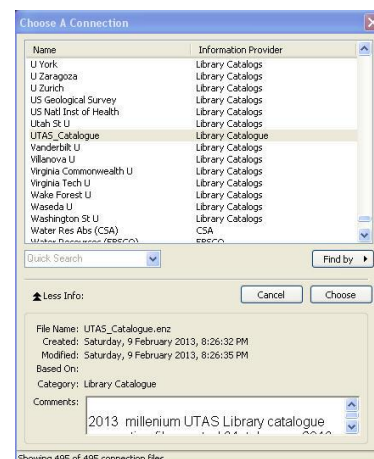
Choose A Connection

| Name | Information Provider |
|---|---|
| U York | Library Catalogs |
| U Zaragoza | Library Catalogs |
| U Zurich | Library Catalogs |
| US Geological Survey | Library Catalogs |
| US Natl Inst of Health | Library Catalogs |
| Utah St U | Library Catalogs |
| UTAS_Catalogue | Library Catalogue |
| Vanderbilt U | Library Catalogs |
| Villanova U | Library Catalogs |
| Virginia Commonwealth U | Library Catalogs |
| Virginia Tech U | Library Catalogs |
| Wake Forest U | Library Catalogs |
| Waseda U | Library Catalogs |
| Washington St U | Library Catalogs |
| Water Res Abs (CSA) | CSA |
| Water Resources (EBSCO) | EBSCO |

Quick Search

Find by

Less Info:

Cancel

Choose

File Name: UTAS_Catalogue.enz
Created: Saturday, 9 February 2013, 8:26:32 PM
Modified: Saturday, 9 February 2013, 8:26:35 PM
Based On:
Category: Library Catalogue
Comments:

2013 millenium UTAS Library catalogue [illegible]

Showing 495 of 495 connection files